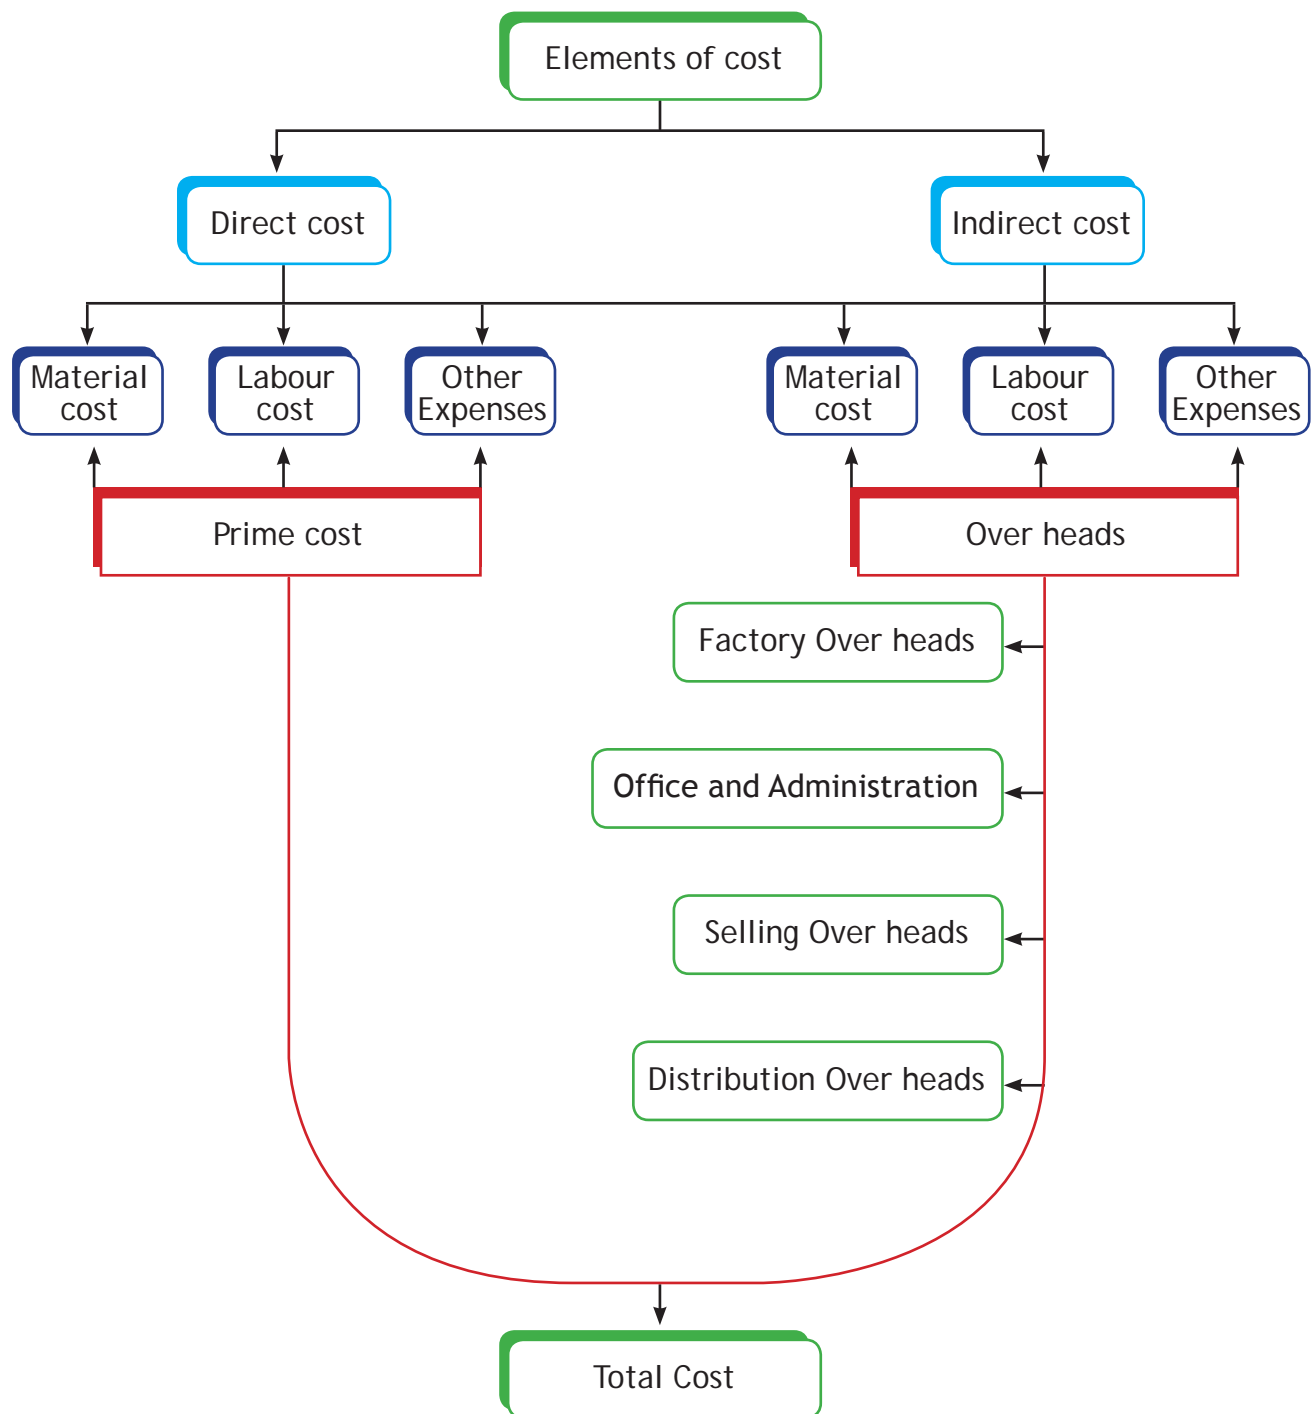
Elements of cost

Direct cost

Indirect cost

Material cost

Labour cost

Other Expenses

Material cost

Labour cost

Other Expenses

Prime cost

Over heads

Factory Over heads

Office and Administration

Selling Over heads

Distribution Over heads

Total Cost